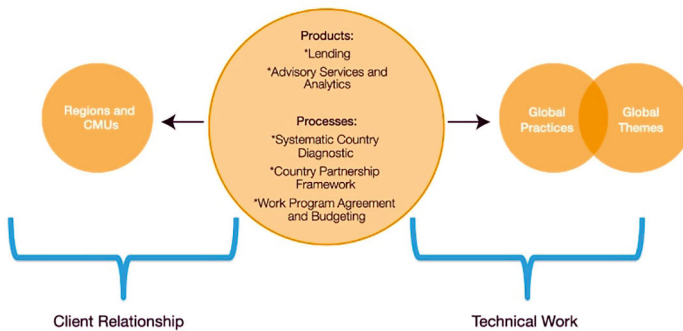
Regions and CMUs

Products:
*Lending
*Advisory Services and Analytics

Processes:
*Systematic Country Diagnostic
*Country Partnership Framework
*Work Program Agreement and Budgeting

Global Practices

Global Themes

Client Relationship

Technical Work